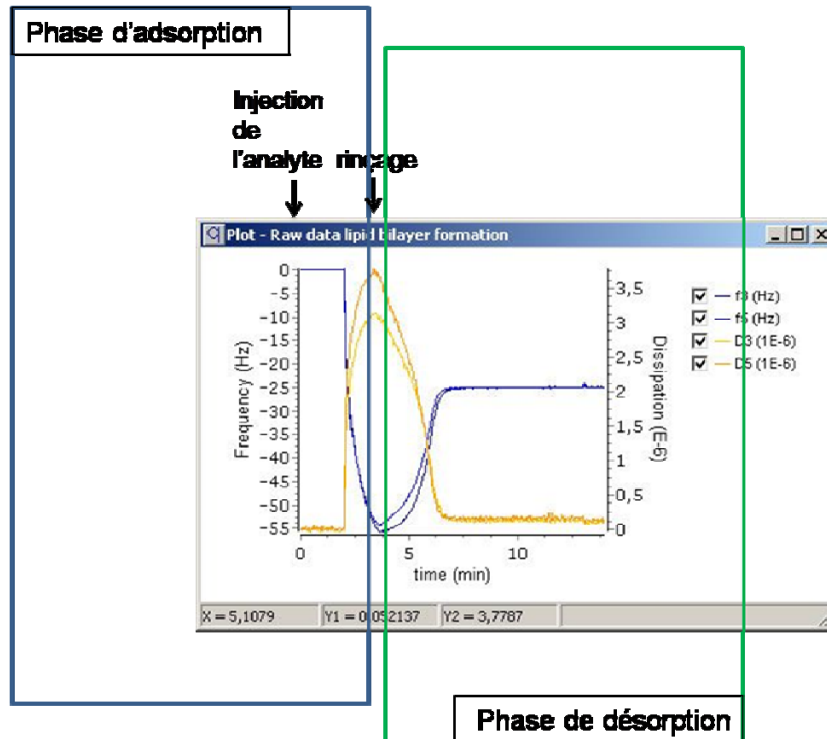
Phase d'adsorption

Injection de l'analyte

rinçage

Plot - Raw data lipid bilayer formation

0
-5
-10
-15
-20
-25
-30
-35
-40
-45
-50
-55

Frequency (Hz)

3,5
3
2,5
2
1,5
1
0,5
0

Dissipation (E-6)

0
5
10

time (min)

f3 (Hz)
f5 (Hz)
D3 (1E-6)
D5 (1E-6)

X = 5,1079
Y1 = 0,052137
Y2 = 3,7787

Phase de désorption